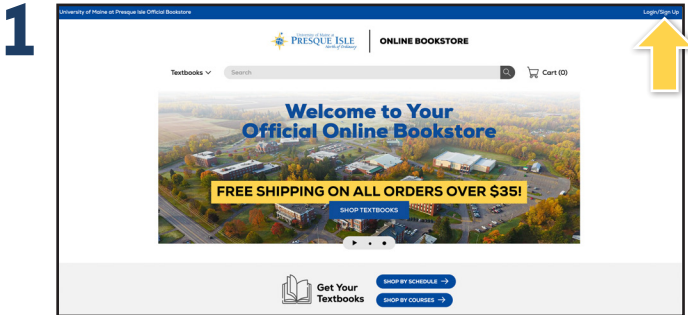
1

University of Maine at Presque Isle Official Bookstore

Login/Sign Up

University of Maine at PRESQUE ISLE

ONLINE BOOKSTORE

Textbooks

Search

Cart (0)

Welcome to Your Official Online Bookstore

FREE SHIPPING ON ALL ORDERS OVER $35!

SHOP TEXTBOOKS

Get Your Textbooks

SHOP BY SCHEDULE →

SHOP BY COURSES →